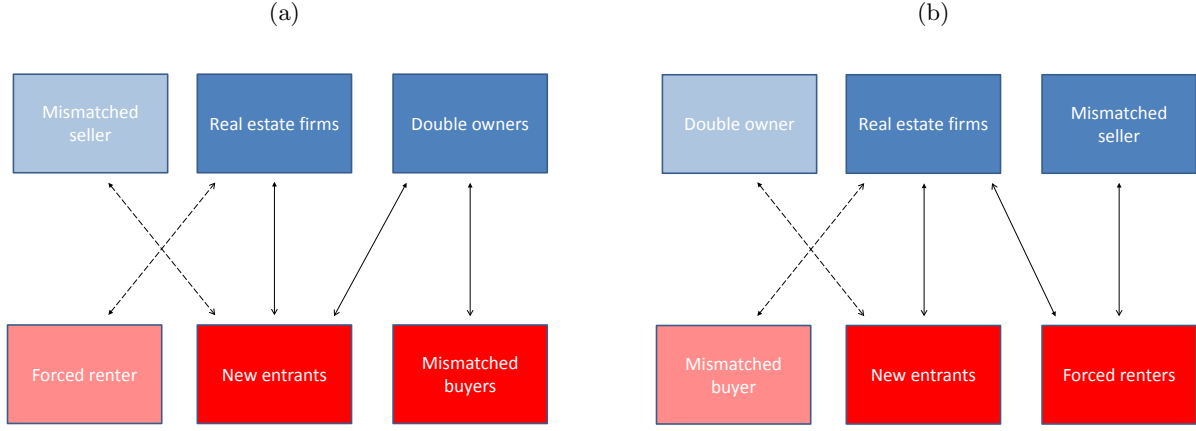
(a)

Mismatched seller

Real estate firms

Double owners

Forced renter

New entrants

Mismatched buyers

(b)

Double owner

Real estate firms

Mismatched seller

Mismatched buyer

New entrants

Forced renters